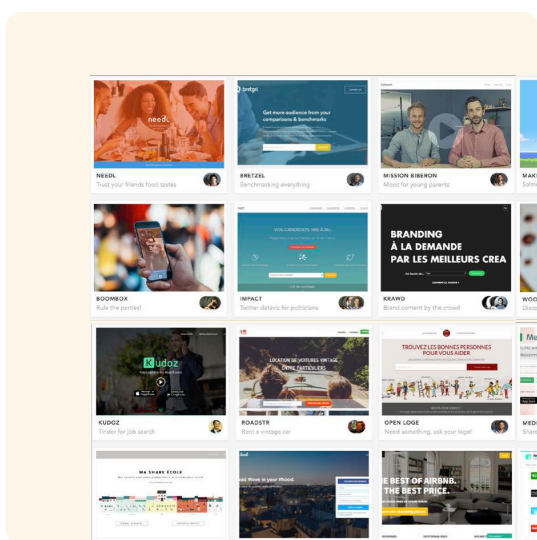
needl.

NEEDL
Trust your friends food tastes

bretzel

Get more audience from your comparisons & benchmarks

BRETZEL
Benchmarking everything

MISSION BIBERON
Mooc for young parents

MAK
Solve

BOOMBOX
Rule the parties!

VOS CANDIDATS 1000 À LA

IMPACT
Twitter detector for politicians

BRANDING À LA DEMANDE PAR LES MEILLEURS CREA

KRAWO
Brand content by the crowd

WOO
Disco

Kudoz

KUDOZ
Tinder for job search

LOCATION DE VOITURES VINTAGE ENTRE PARTICULIERS

ROADSTR
Rent a vintage car

TROUVEZ LES BONNES PERSONNES POUR VOUS AIDER

OPEN LOGE
Need something, ask your legal

MED

MA SHARE ÉCOLE

Move in your Mood.

BEST OF AIRBNB. THE BEST PRICE.